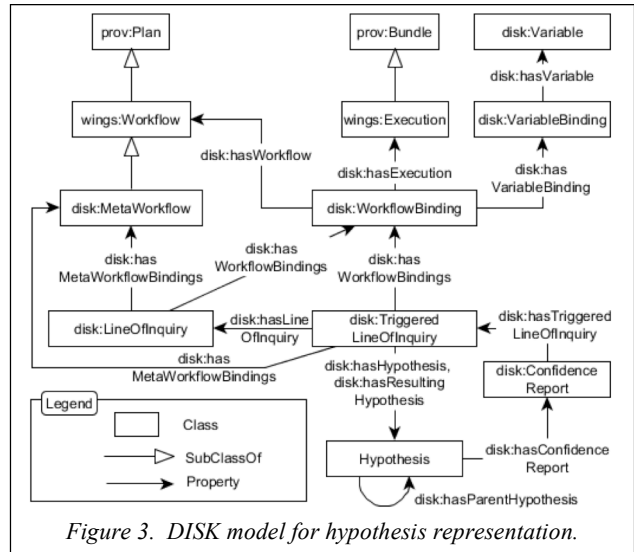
prov:Plan

prov:Bundle

disk:Variable

disk:hasVariable

wings:Workflow

wings:Execution

disk:VariableBinding

disk:hasWorkflow

disk:hasExecution

disk:has VariableBinding

disk:MetaWorkflow

disk:WorkflowBinding

disk:has MetaWorkflowBindings

disk:has WorkflowBindings

disk:has WorkflowBindings

disk:LineOfInquiry

disk:hasLine OfInquiry

disk:Triggered LineOfInquiry

disk:hasTriggered LineOfInquiry

disk:has MetaWorkflowBindings

disk:hasHypothesis, disk:hasResulting Hypothesis

disk:Confidence Report

Legend

Class

SubClassOf

Property

Hypothesis

disk:hasConfidence Report

disk:hasParentHypothesis

Figure 3. DISK model for hypothesis representation.